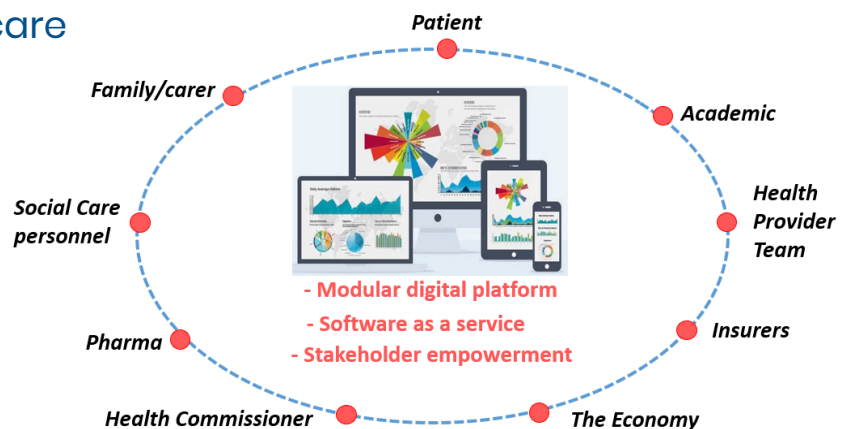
care

Patient

Family/carer

Academic

Social Care personnel

Health Provider Team

- Modular digital platform
- Software as a service
- Stakeholder empowerment

Pharma

Insurers

Health Commissioner

The Economy